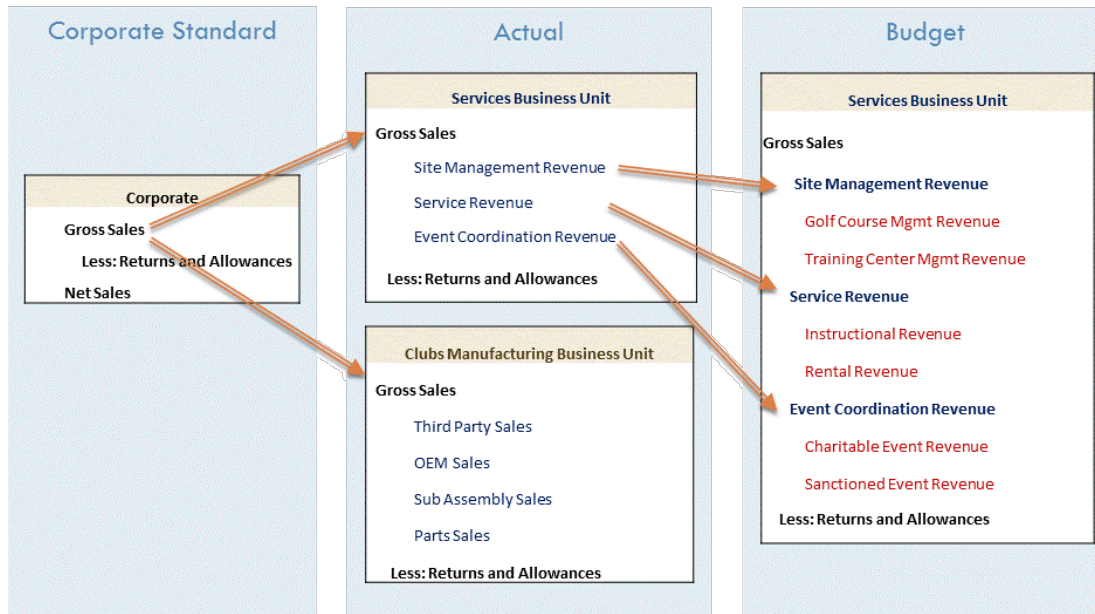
Corporate Standard

Corporate

Gross Sales

Less: Returns and Allowances

Net Sales

Actual

Services Business Unit

Gross Sales

Site Management Revenue

Service Revenue

Event Coordination Revenue

Less: Returns and Allowances

Clubs Manufacturing Business Unit

Gross Sales

Third Party Sales

OEM Sales

Sub Assembly Sales

Parts Sales

Less: Returns and Allowances

Budget

Services Business Unit

Gross Sales

Site Management Revenue

Golf Course Mgmt Revenue

Training Center Mgmt Revenue

Service Revenue

Instructional Revenue

Rental Revenue

Event Coordination Revenue

Charitable Event Revenue

Sanctioned Event Revenue

Less: Returns and Allowances